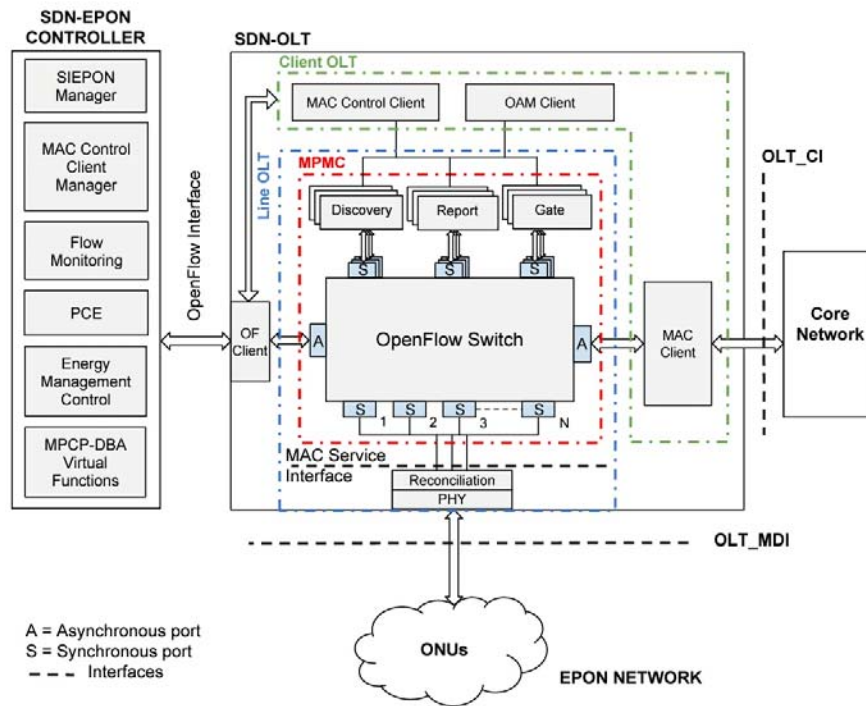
SDN-EPON CONTROLLER

SIEPON Manager

MAC Control Client Manager

Flow Monitoring

PCE

Energy Management Control

MPCP-DBA Virtual Functions

OpenFlow Interface

SDN-OLT

Client OLT

MAC Control Client

OAM Client

Line OLT

MPMC

Discovery

Report

Gate

S

S

S

OF Client

A

OpenFlow Switch

A

MAC Client

S

S

S

S

1

2

3

N

MAC Service Interface

Reconciliation

PHY

OLT_CI

Core Network

OLT_MDI

A = Asynchronous port
S = Synchronous port
Interfaces

ONUs

EPON NETWORK